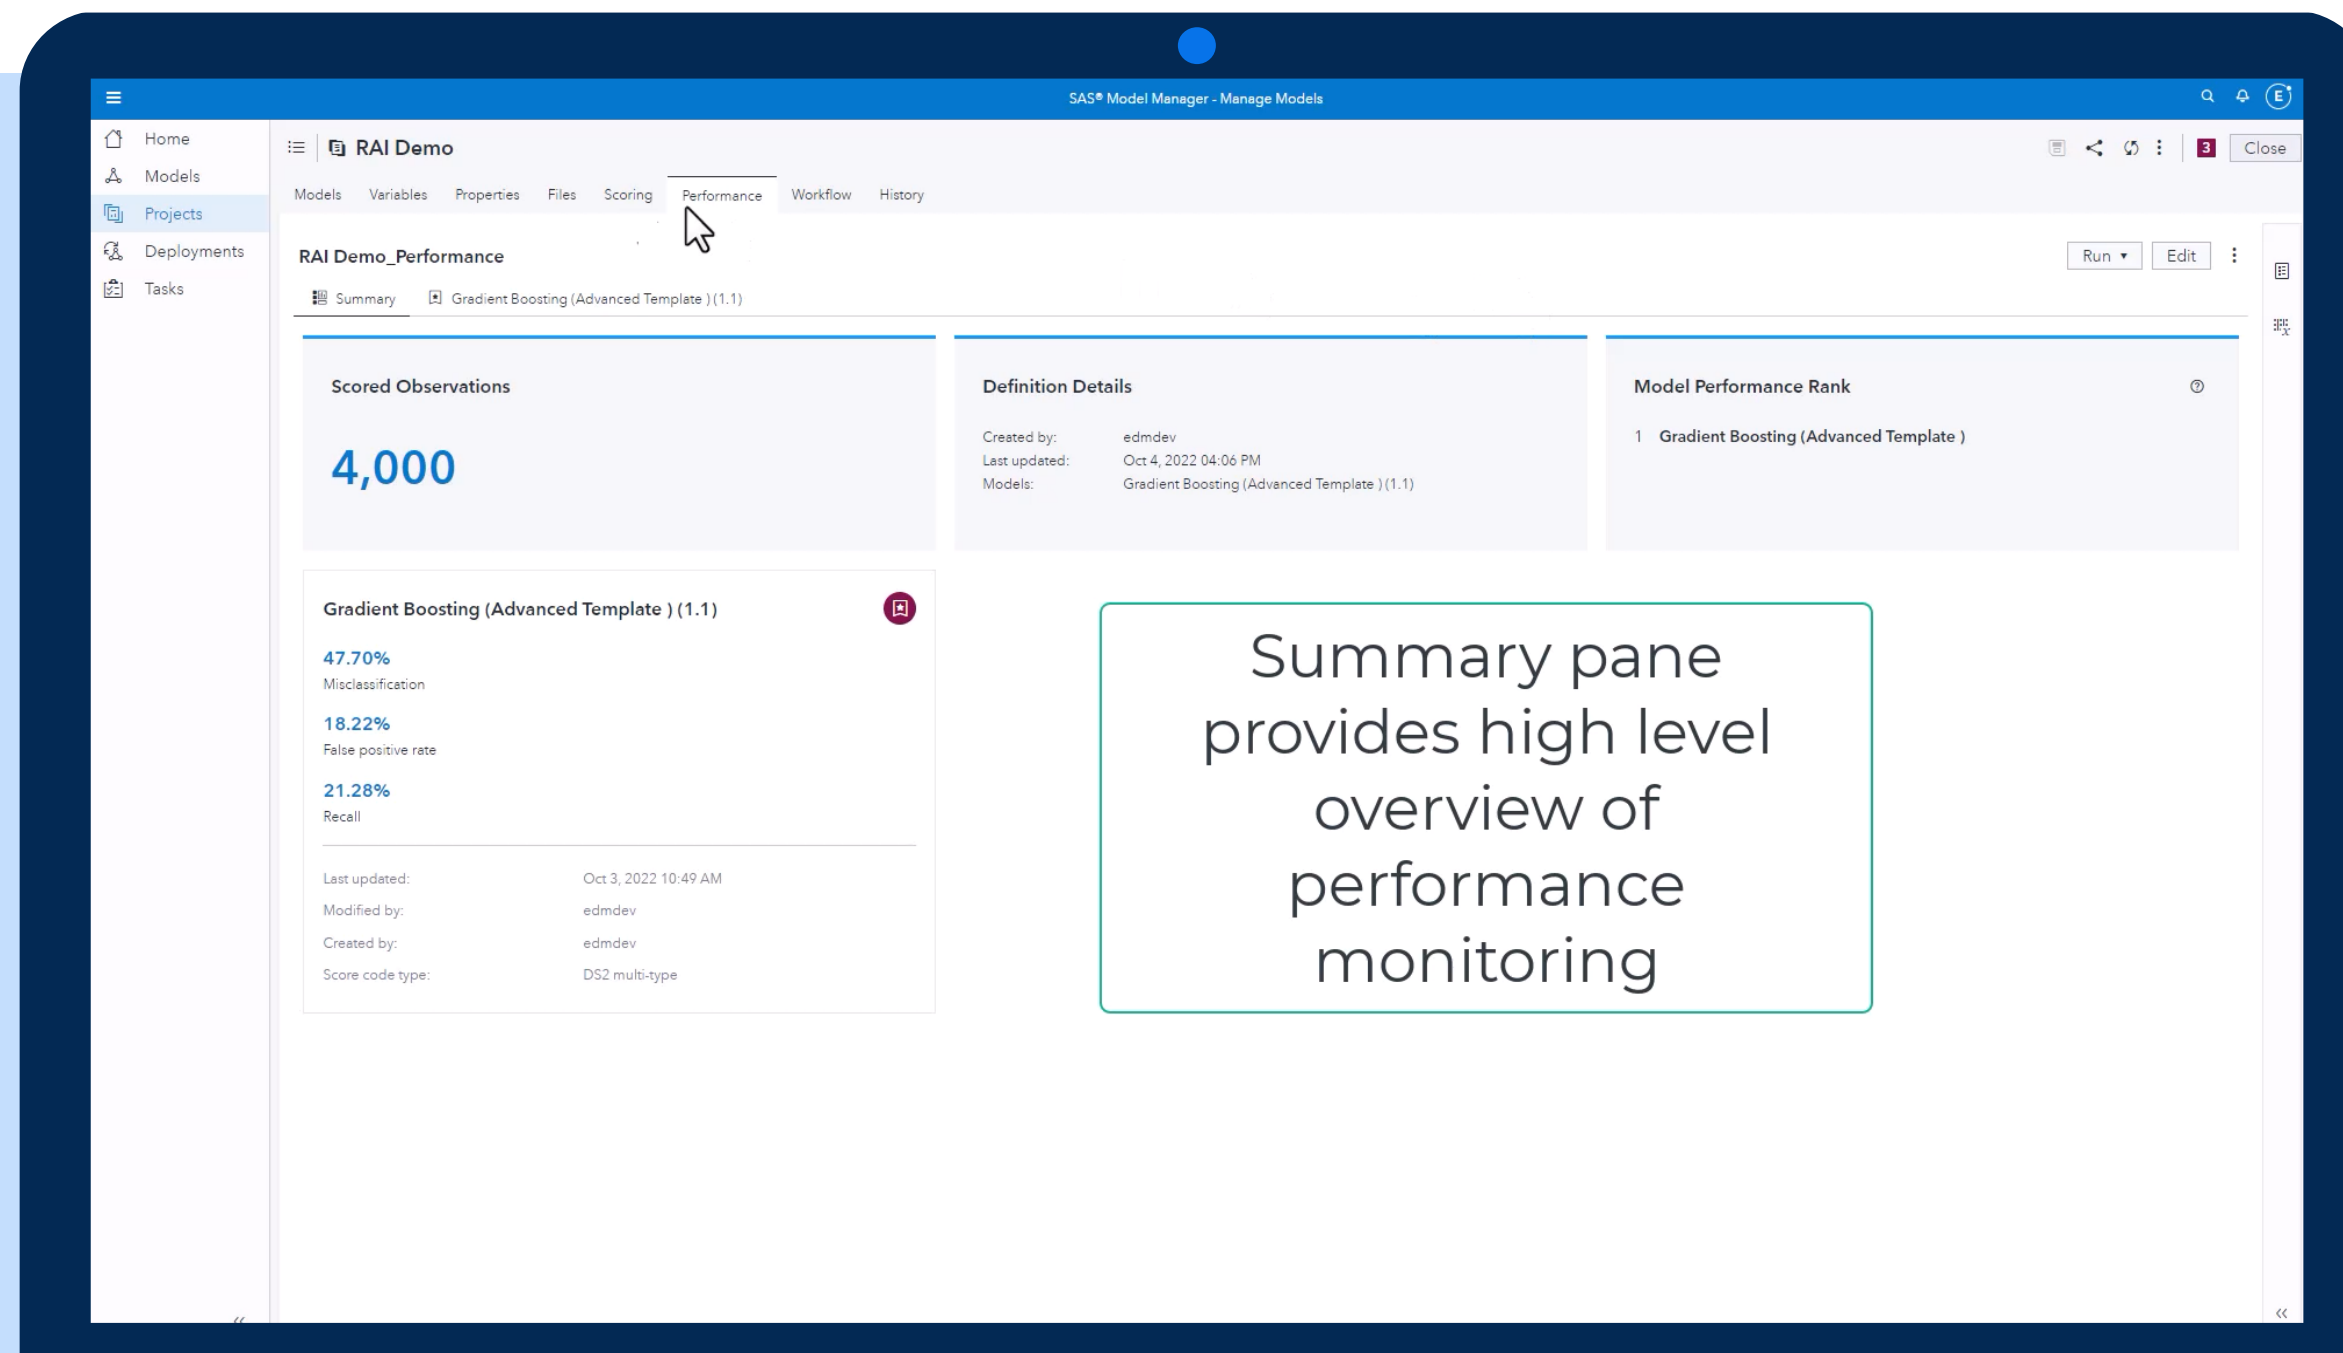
SAS® Model Manager - Manage Models

Home
Models
Projects
Deployments
Tasks

RAI Demo

3 Close

Models Variables Properties Files Scoring Performance Workflow History

RAI Demo_Performance

Run Edit

Summary Gradient Boosting (Advanced Template ) (1.1)

Scored Observations

4,000

Definition Details

Created by: edmdev
Last updated: Oct 4, 2022 04:06 PM
Models: Gradient Boosting (Advanced Template ) (1.1)

Model Performance Rank

1 Gradient Boosting (Advanced Template )

Gradient Boosting (Advanced Template ) (1.1)

47.70%
Misclassification

18.22%
False positive rate

21.28%
Recall

Last updated: Oct 3, 2022 10:49 AM
Modified by: edmdev
Created by: edmdev
Score code type: DS2 multi-type

Summary pane provides high level overview of performance monitoring